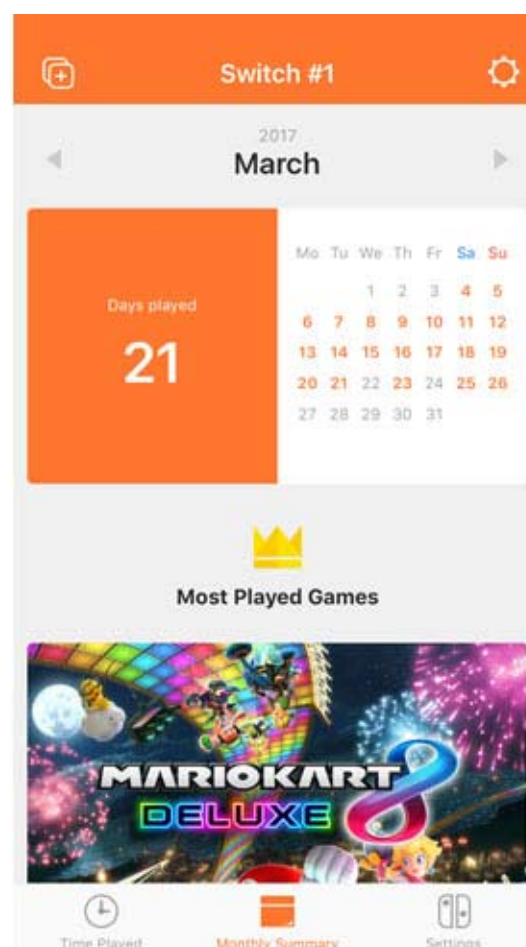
Switch #1

2017
March

Days played
21

| Mo | Tu | We | Th | Fr | Sa | Su |
|---|---|---|---|---|---|---|
| | | 1 | 2 | 3 | 4 | 5 |
| 6 | 7 | 8 | 9 | 10 | 11 | 12 |
| 13 | 14 | 15 | 16 | 17 | 18 | 19 |
| 20 | 21 | 22 | 23 | 24 | 25 | 26 |
| 27 | 28 | 29 | 30 | 31 | | |

Most Played Games

MARIOKART 8
DELUXE

Time Played
Monthly Summary
Settings